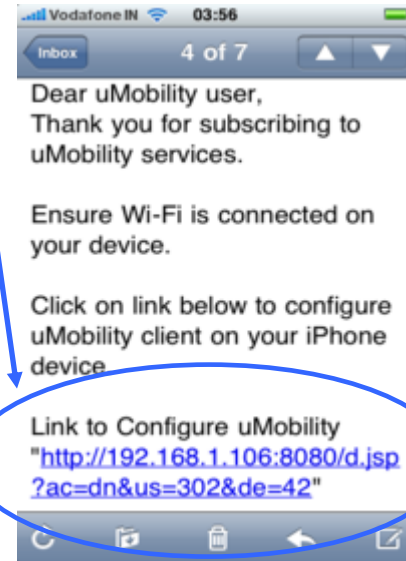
Vodafone IN 03:56

Inbox 4 of 7

Dear uMobility user,
Thank you for subscribing to uMobility services.

Ensure Wi-Fi is connected on your device.

Click on link below to configure uMobility client on your iPhone device.

Link to Configure uMobility "http://192.168.1.106:8080/d.jsp?ac=dn&us=302&de=42"